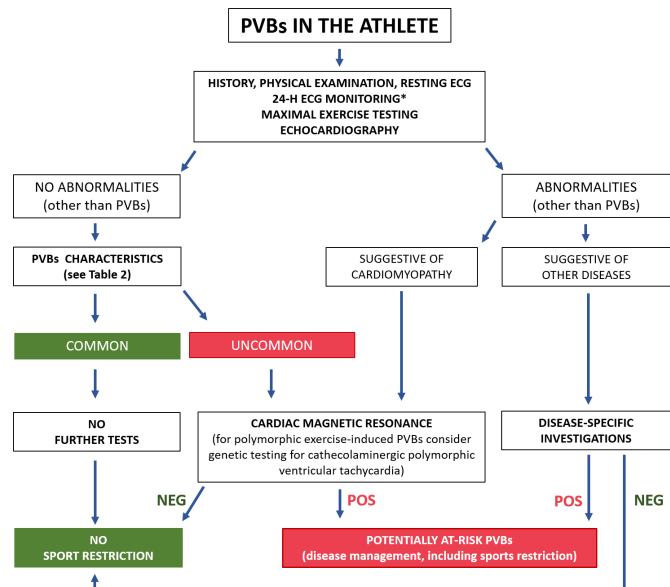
PVBs IN THE ATHLETE

HISTORY, PHYSICAL EXAMINATION, RESTING ECG
24-H ECG MONITORING*
MAXIMAL EXERCISE TESTING
ECHOCARDIOGRAPHY

NO ABNORMALITIES
(other than PVBs)

ABNORMALITIES
(other than PVBs)

PVBs CHARACTERISTICS
(see Table 2)

SUGGESTIVE OF
CARDIOMYOPATHY

SUGGESTIVE OF
OTHER DISEASES

COMMON

UNCOMMON

NO
FURTHER TESTS

CARDIAC MAGNETIC RESONANCE
(for polymorphic exercise-induced PVBs consider genetic testing for cathecolaminergic polymorphic ventricular tachycardia)

DISEASE-SPECIFIC
INVESTIGATIONS

NEG

POS

POS

NEG

NO
SPORT RESTRICTION

POTENTIALLY AT-RISK PVBs
(disease management, including sports restriction)